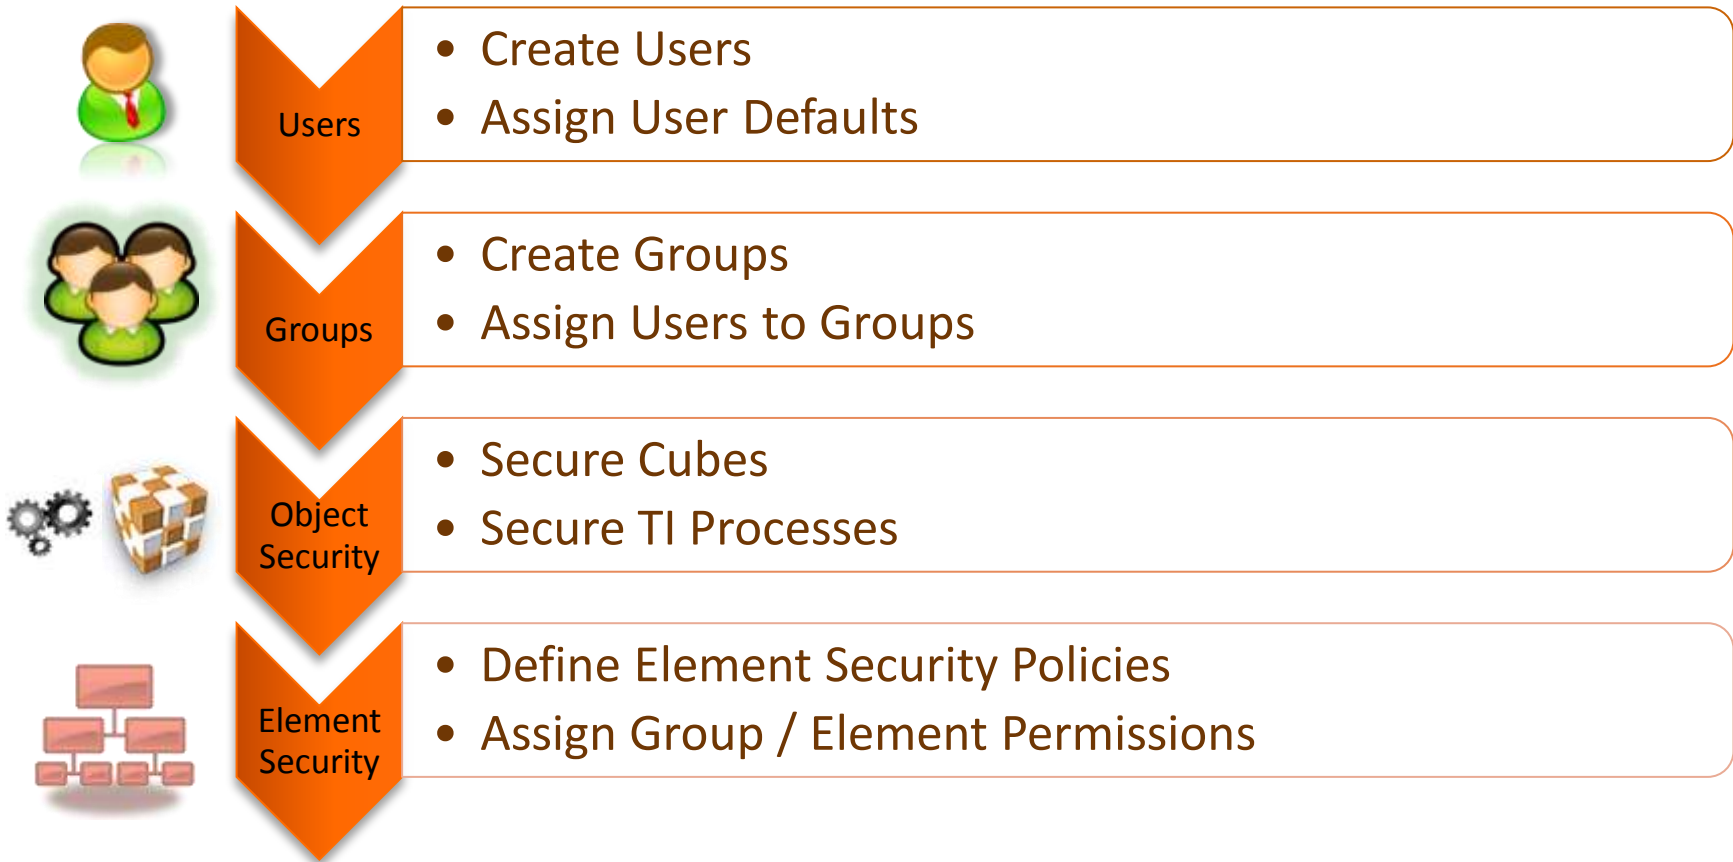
Users

- Create Users
- Assign User Defaults

Groups

- Create Groups
- Assign Users to Groups

Object Security

- Secure Cubes
- Secure TI Processes

Element Security

- Define Element Security Policies
- Assign Group / Element Permissions